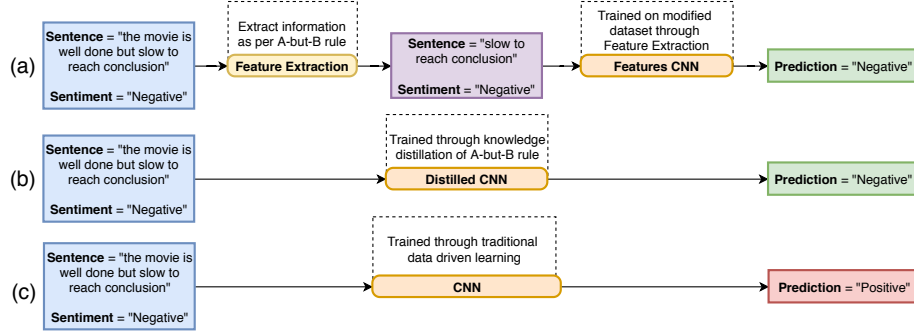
(a)

Sentence = "the movie is well done but slow to reach conclusion"

Sentiment = "Negative"

Extract information as per A-but-B rule

Feature Extraction

Sentence = "slow to reach conclusion"

Sentiment = "Negative"

Trained on modified dataset through Feature Extraction

Features CNN

Prediction = "Negative"

(b)

Sentence = "the movie is well done but slow to reach conclusion"

Sentiment = "Negative"

Trained through knowledge distillation of A-but-B rule

Distilled CNN

Prediction = "Negative"

(c)

Sentence = "the movie is well done but slow to reach conclusion"

Sentiment = "Negative"

Trained through traditional data driven learning

CNN

Prediction = "Positive"